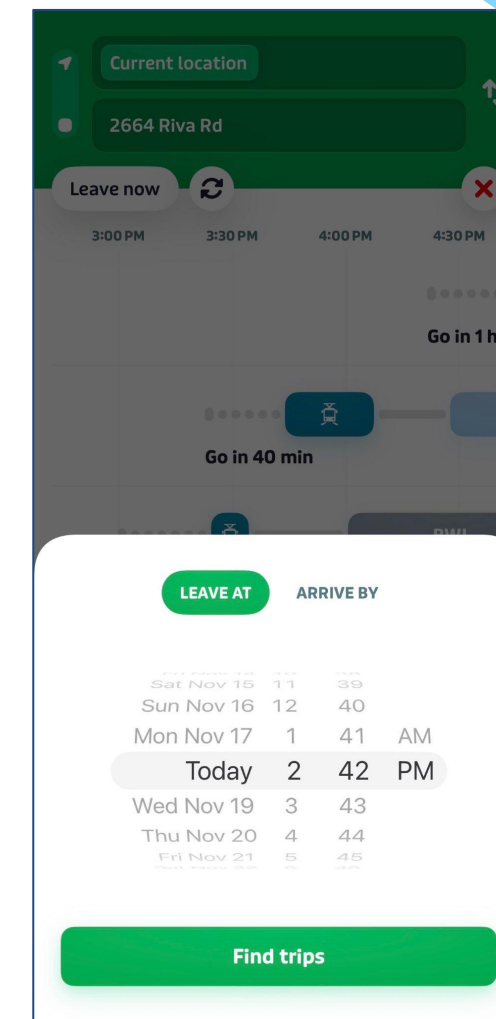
Current location

2664 Riva Rd

Leave now

3:00 PM 3:30 PM 4:00 PM 4:30 PM

Go in 1 h

Go in 40 min

LEAVE AT ARRIVE BY

| | | | |
|---|---|---|---|
| Sat Nov 15 | 11 | 39 | |
| Sun Nov 16 | 12 | 40 | |
| Mon Nov 17 | 1 | 41 | AM |
| Today | 2 | 42 | PM |
| Wed Nov 19 | 3 | 43 | |
| Thu Nov 20 | 4 | 44 | |
| Fri Nov 21 | 5 | 45 | |

Find trips